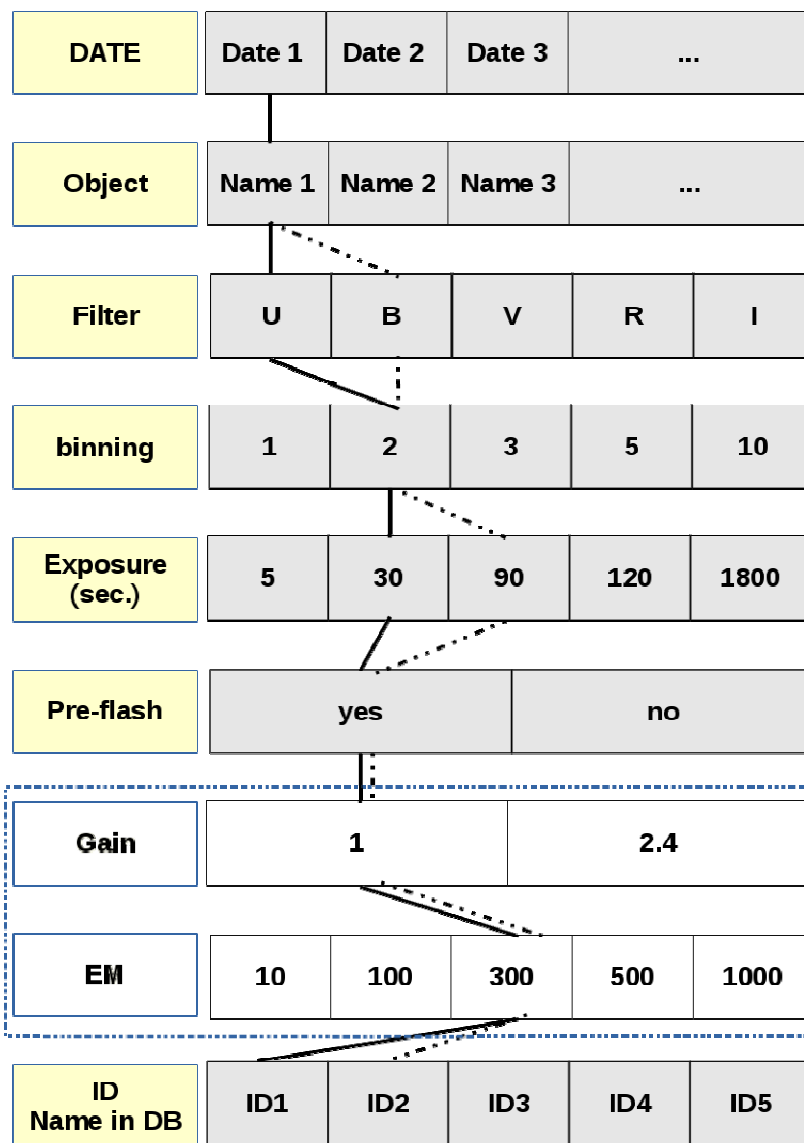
| DATE | Date 1 | Date 2 | Date 3 | ... |
|---|---|---|---|---|

| Object | Name 1 | Name 2 | Name 3 | ... |
|---|---|---|---|---|

| Filter | U | B | V | R | I |
|---|---|---|---|---|---|

| binning | 1 | 2 | 3 | 5 | 10 |
|---|---|---|---|---|---|

| Exposure (sec.) | 5 | 30 | 90 | 120 | 1800 |
|---|---|---|---|---|---|

| Pre-flash | yes | no |
|---|---|---|

| Gain | 1 | 2.4 |
|---|---|---|

| EM | 10 | 100 | 300 | 500 | 1000 |
|---|---|---|---|---|---|

| ID Name in DB | ID1 | ID2 | ID3 | ID4 | ID5 |
|---|---|---|---|---|---|